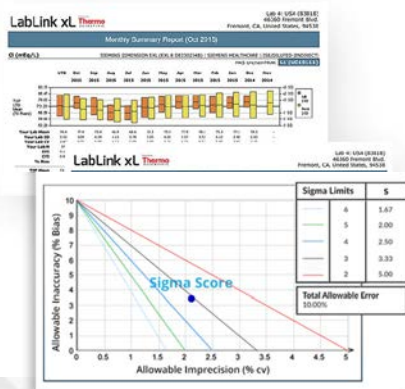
LabLink xL Thermo

Lab 4: USA (83918)
46360 Fremont Blvd.
Fremont, CA, United States, 94538

Monthly Summary Report (Oct 2015)

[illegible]

LabLink xL Thermo

Sigma Score

Allowable Inaccuracy (% Bias)

Allowable Imprecision (% cv)

| Sigma Limits | | S |
|---|---|---|
| | 6 | 1.67 |
| | 5 | 2.00 |
| | 4 | 2.50 |
| | 3 | 3.33 |
| | 2 | 5.00 |

Total Allowable Error
10.00%

10
9
8
7
6
5
4
3
2
1
0

0 0.5 1 1.5 2 2.5 3 3.5 4 4.5 5